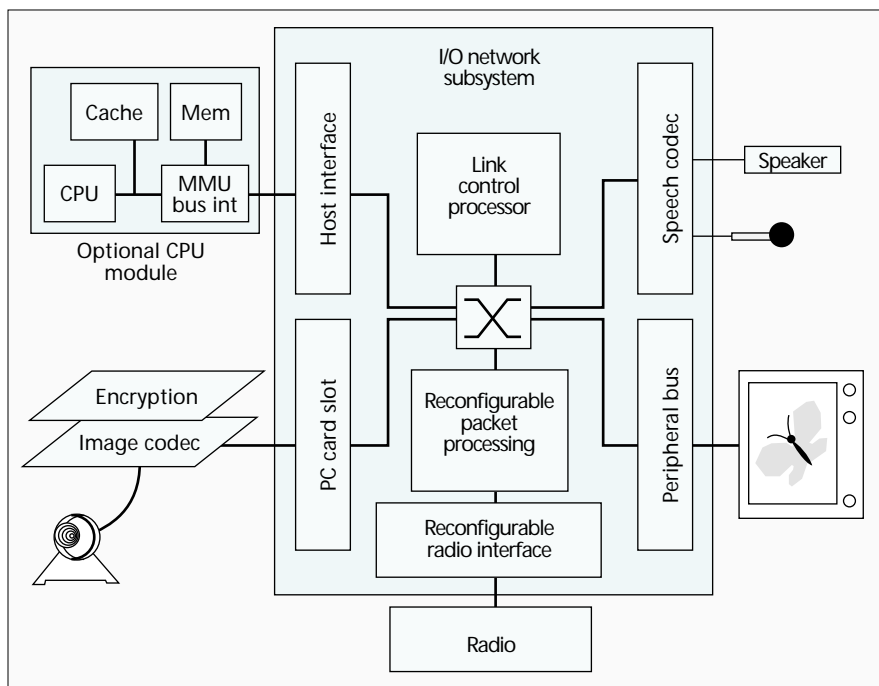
I/O network subsystem

Cache

Mem

CPU

MMU bus int

Optional CPU module

Host interface

Link control processor

Speech codec

Speaker

PC card slot

Reconfigurable packet processing

Peripheral bus

Encryption

Image codec

Reconfigurable radio interface

Radio